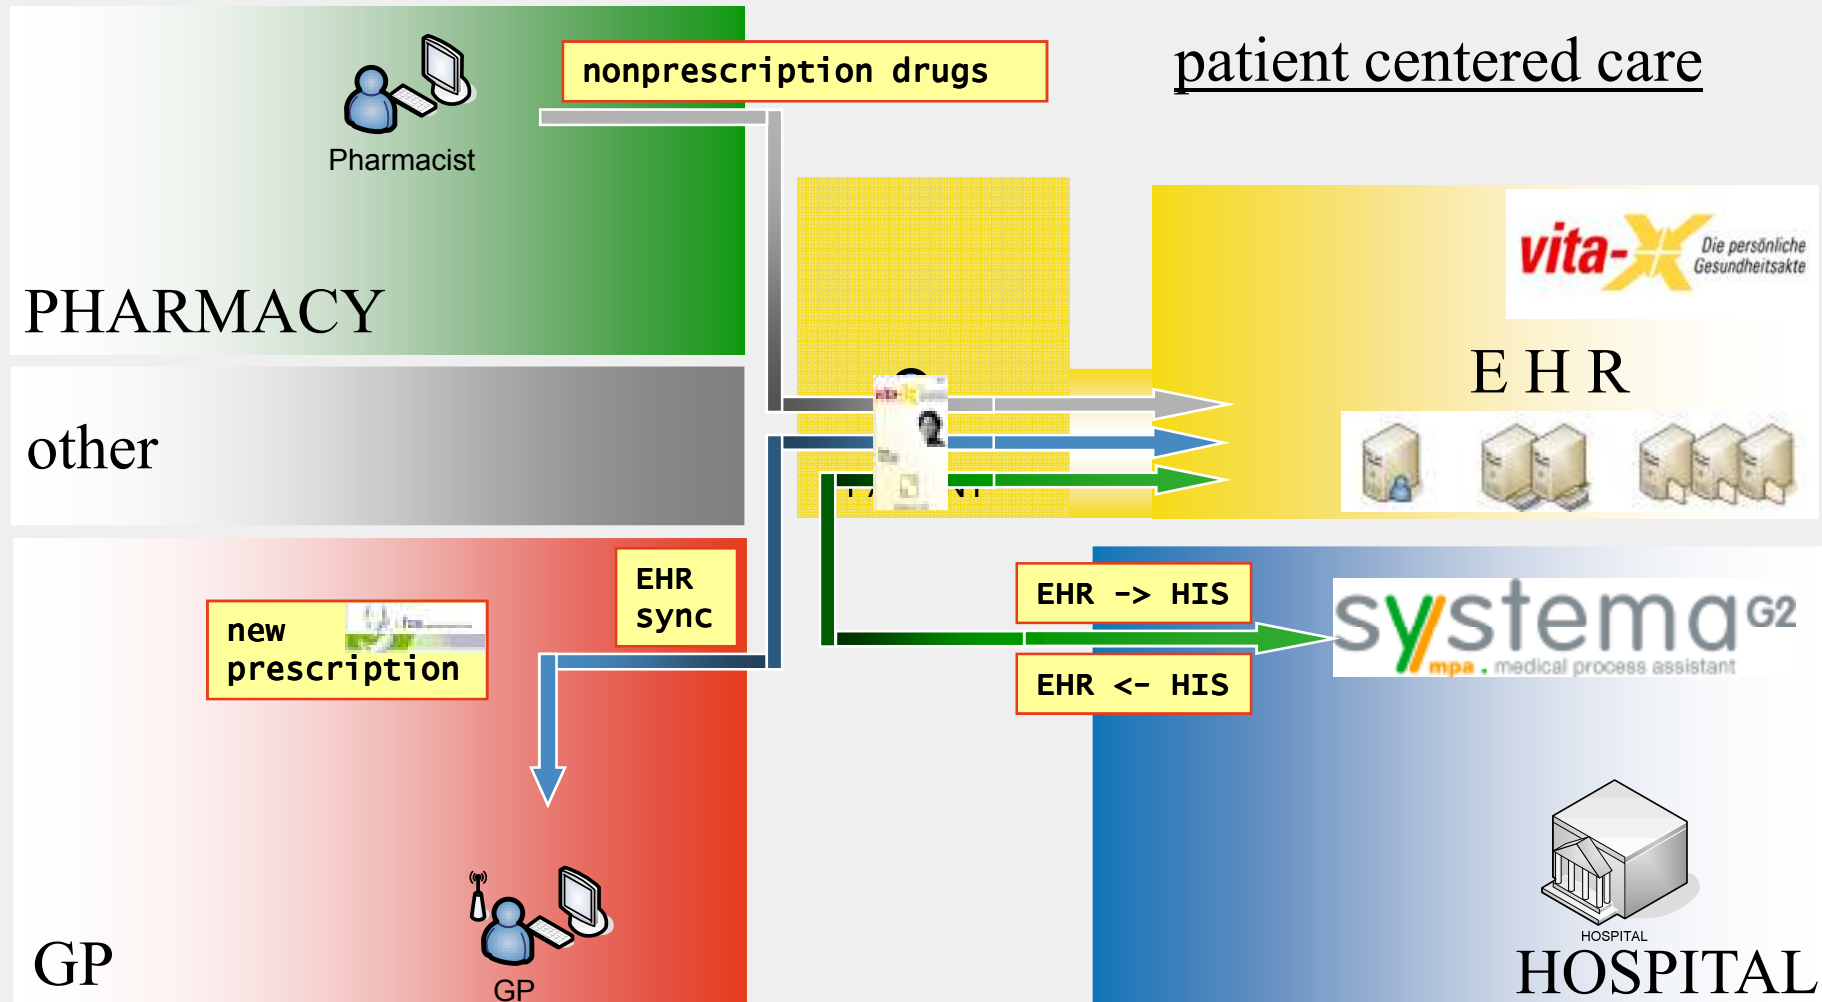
patient centered care

nonprescription drugs

Pharmacist

PHARMACY

vita-X Die persönliche Gesundheitsakte

E H R

other

EHR sync

new prescription

EHR -> HIS

EHR <- HIS

systema G2 mpa . medical process assistant

GP

GP

HOSPITAL

HOSPITAL